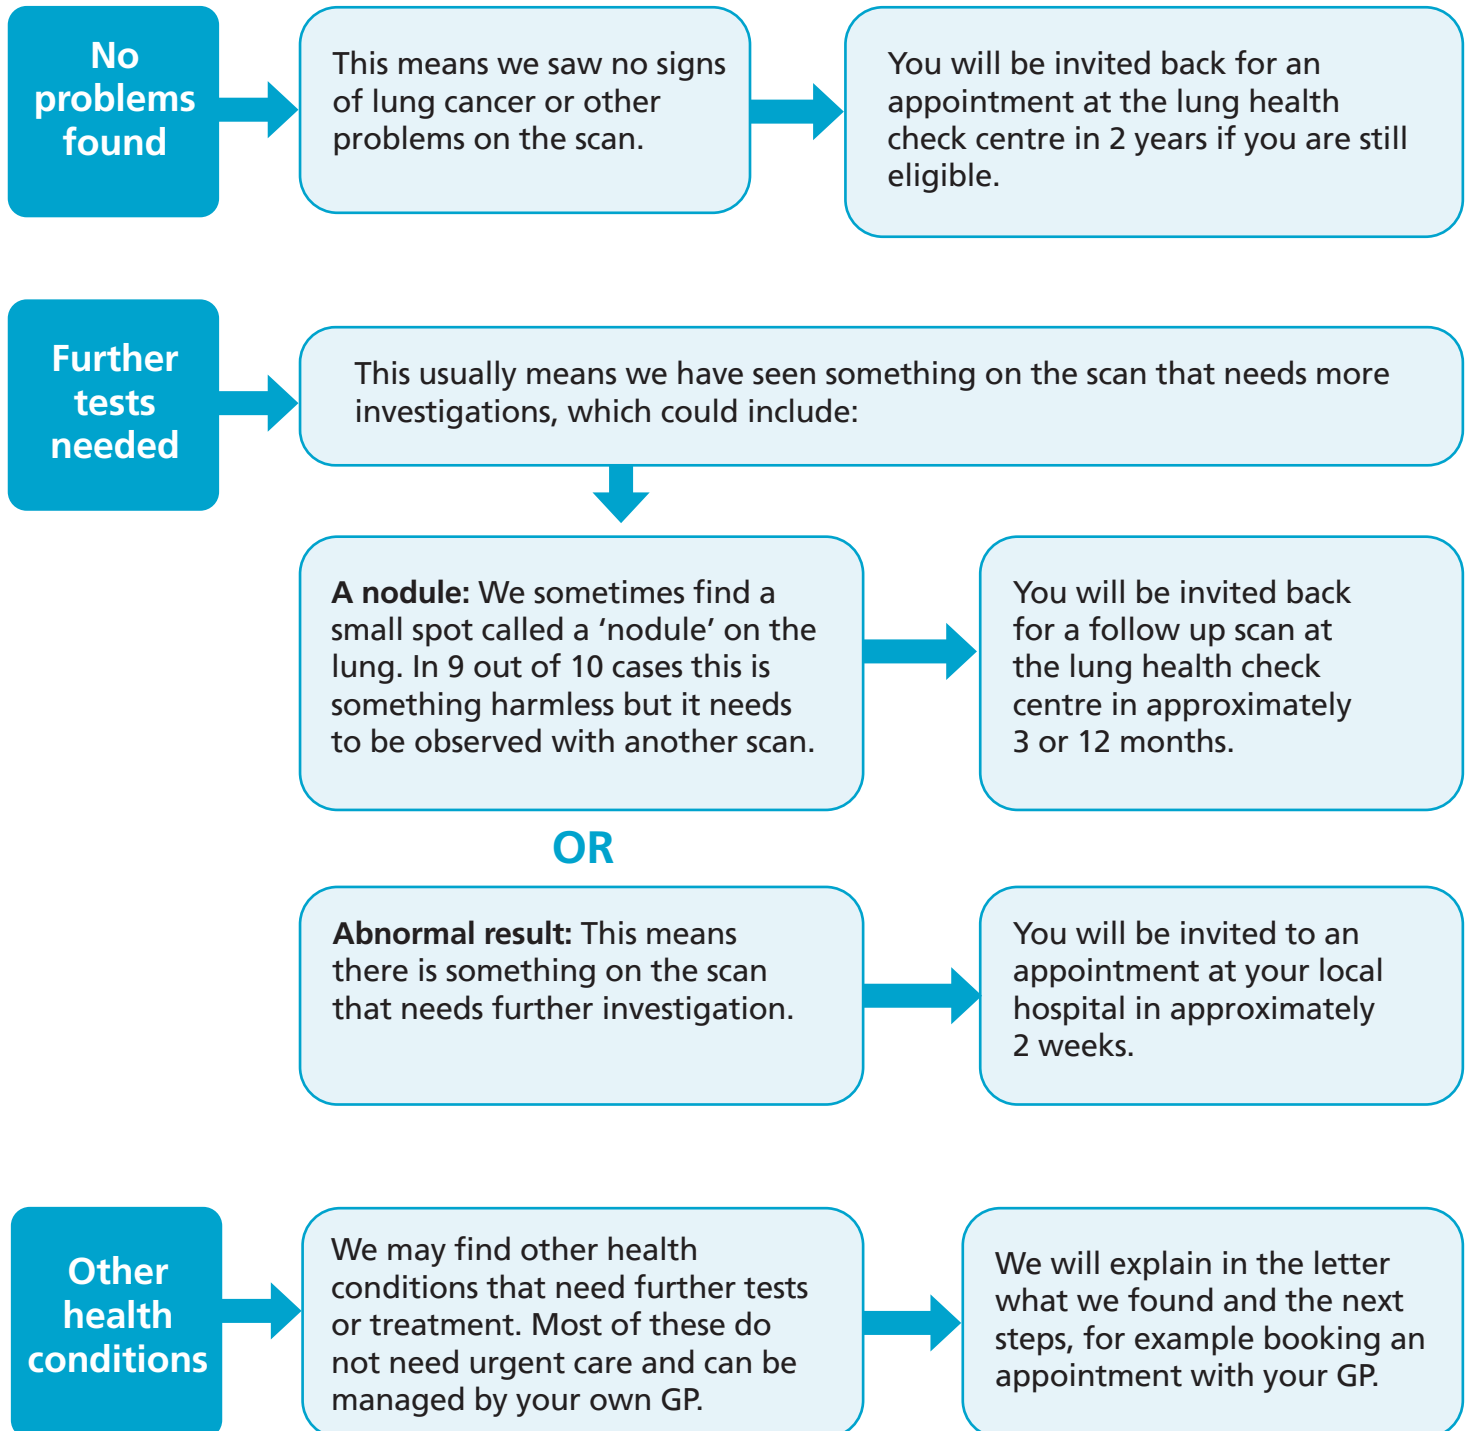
No problems found

This means we saw no signs of lung cancer or other problems on the scan.

You will be invited back for an appointment at the lung health check centre in 2 years if you are still eligible.

Further tests needed

This usually means we have seen something on the scan that needs more investigations, which could include:

**A nodule:** We sometimes find a small spot called a 'nodule' on the lung. In 9 out of 10 cases this is something harmless but it needs to be observed with another scan.

You will be invited back for a follow up scan at the lung health check centre in approximately 3 or 12 months.

OR

**Abnormal result:** This means there is something on the scan that needs further investigation.

You will be invited to an appointment at your local hospital in approximately 2 weeks.

Other health conditions

We may find other health conditions that need further tests or treatment. Most of these do not need urgent care and can be managed by your own GP.

We will explain in the letter what we found and the next steps, for example booking an appointment with your GP.